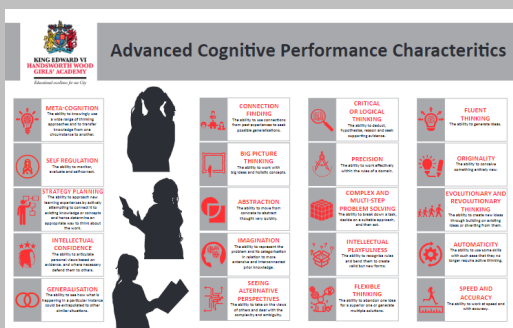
KING EDWARD VI HANDSWORTH WOOD GIRLS' ACADEMY
Educational excellence for our City

Advanced Cognitive Performance Characteristics

META-COGNITION
The ability to knowingly use a wide range of thinking approaches and to transfer knowledge from one circumstance to another.

SELF REGULATION
The ability to monitor, evaluate and self-correct.

STRATEGY PLANNING
The ability to approach new learning experiences by actively determining what to do by applying knowledge or concepts and hence determine an appropriate way to think about the work.

INTELLECTUAL CONFIDENCE
The ability to articulate personal views based on evidence, and where necessary defend them to others.

GENERALISATION
The ability to see how what is happening in a particular instance could be extended to other similar situations.

CONNECTION FINDING
The ability to use connections from past experiences to seek possible generalisations.

BIG PICTURE THINKING
The ability to work with big ideas and holistic concepts.

ABSTRACTION
The ability to move from concrete to abstract thought very quickly.

IMAGINATION
The ability to represent the problem and its categorisation in relation to more extensive and interconnected prior knowledge.

SEEING ALTERNATIVE PERSPECTIVES
The ability to take on the views of others and deal with the complexity and ambiguity.

CRITICAL OR LOGICAL THINKING
The ability to deduce, hypothesise, reason and seek supporting evidence.

PRECISION
The ability to work effectively within the rules of a domain.

COMPLEX AND MULTI-STEP PROBLEM SOLVING
The ability to break down a task, decide on a suitable approach, and then act.

INTELLECTUAL PLAYFULNESS
The ability to recognise rules and bend them to create valid but new forms.

FLEXIBLE THINKING
The ability to abandon one idea for a superior one or generate multiple solutions.

FLUENT THINKING
The ability to generate ideas.

ORIGINALITY
The ability to conceive something entirely new.

EVOLUTIONARY AND REVOLUTIONARY THINKING
The ability to create new ideas through building on existing ideas or diverting from them.

AUTOMATICITY
The ability to use some skills with such ease that they no longer require active thinking.

SPEED AND ACCURACY
The ability to work at speed and with accuracy.